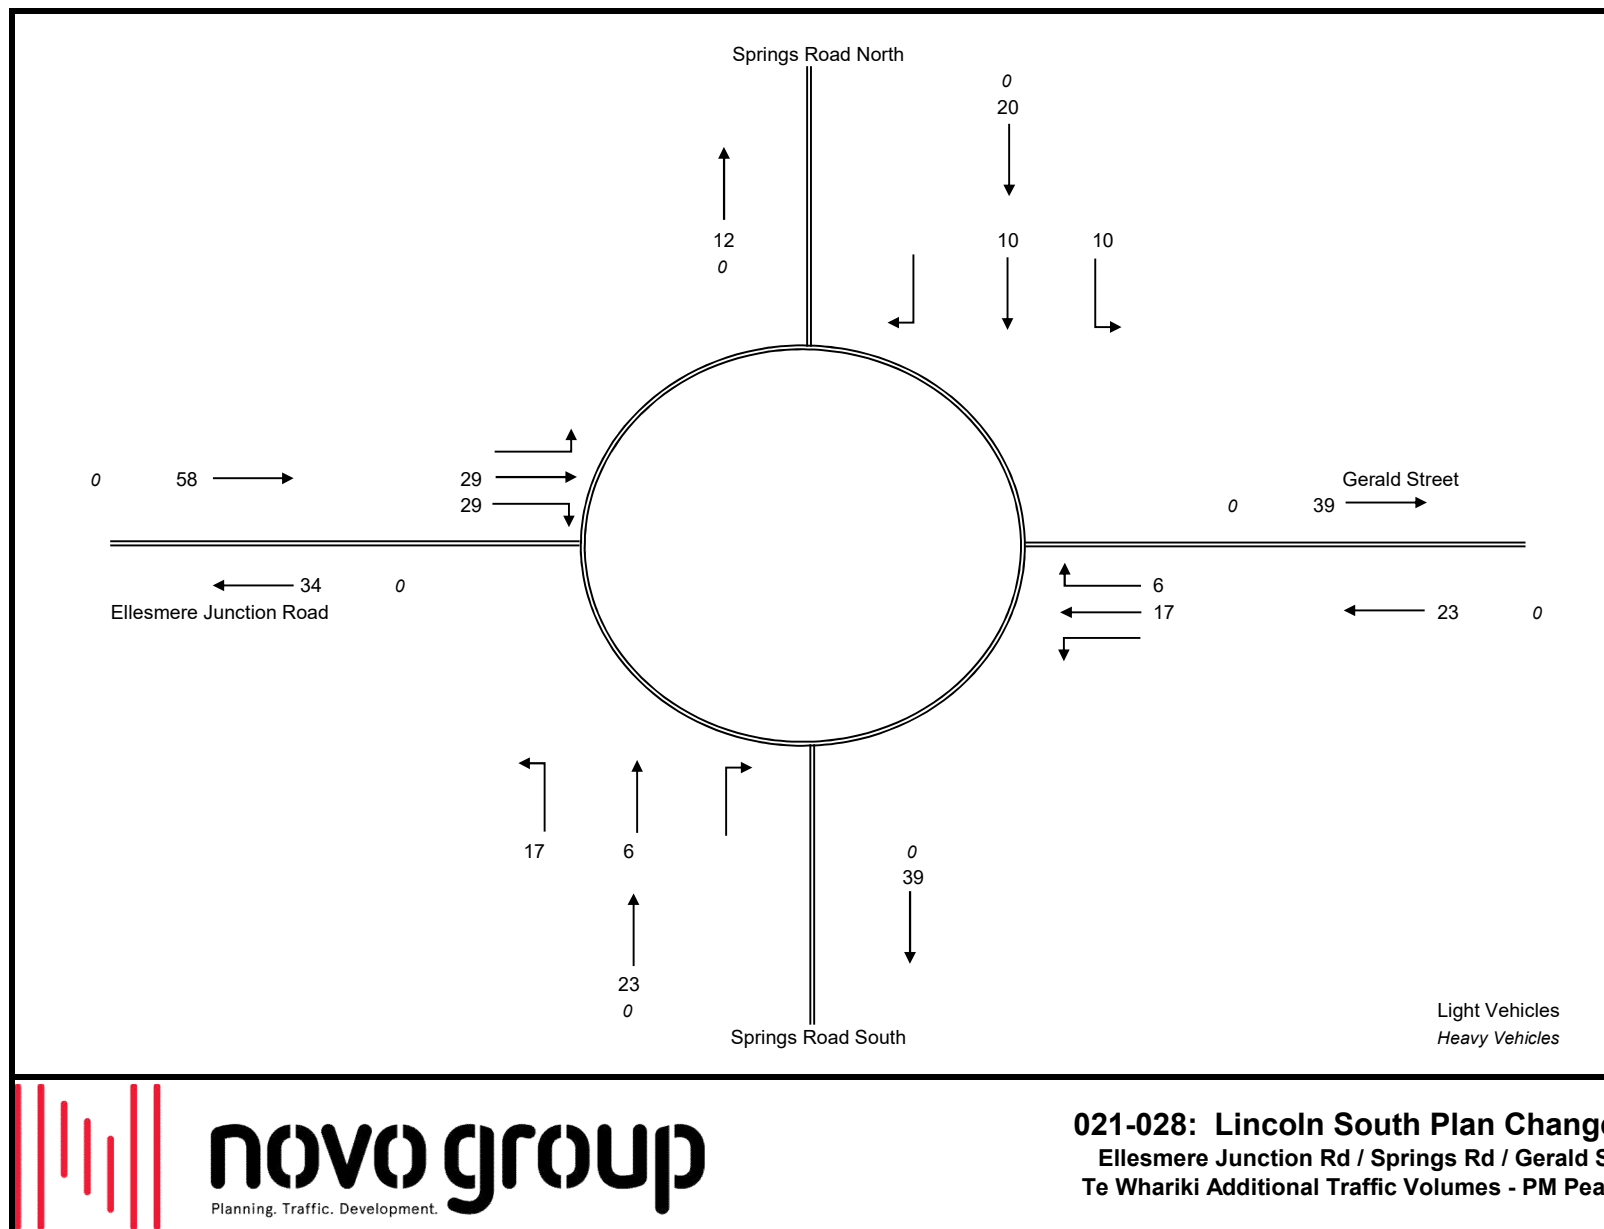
Springs Road North

0
20

12
0

10

10

0

58

29

29

Gerald Street

0

39

34

0

Ellesmere Junction Road

6

17

23

0

17

6

0
39

23
0

Springs Road South

Light Vehicles
Heavy Vehicles

novo group
Planning. Traffic. Development.

021-028: Lincoln South Plan Chang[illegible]
Ellesmere Junction Rd / Springs Rd / Gerald S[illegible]
Te Whariki Additional Traffic Volumes - PM Pea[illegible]